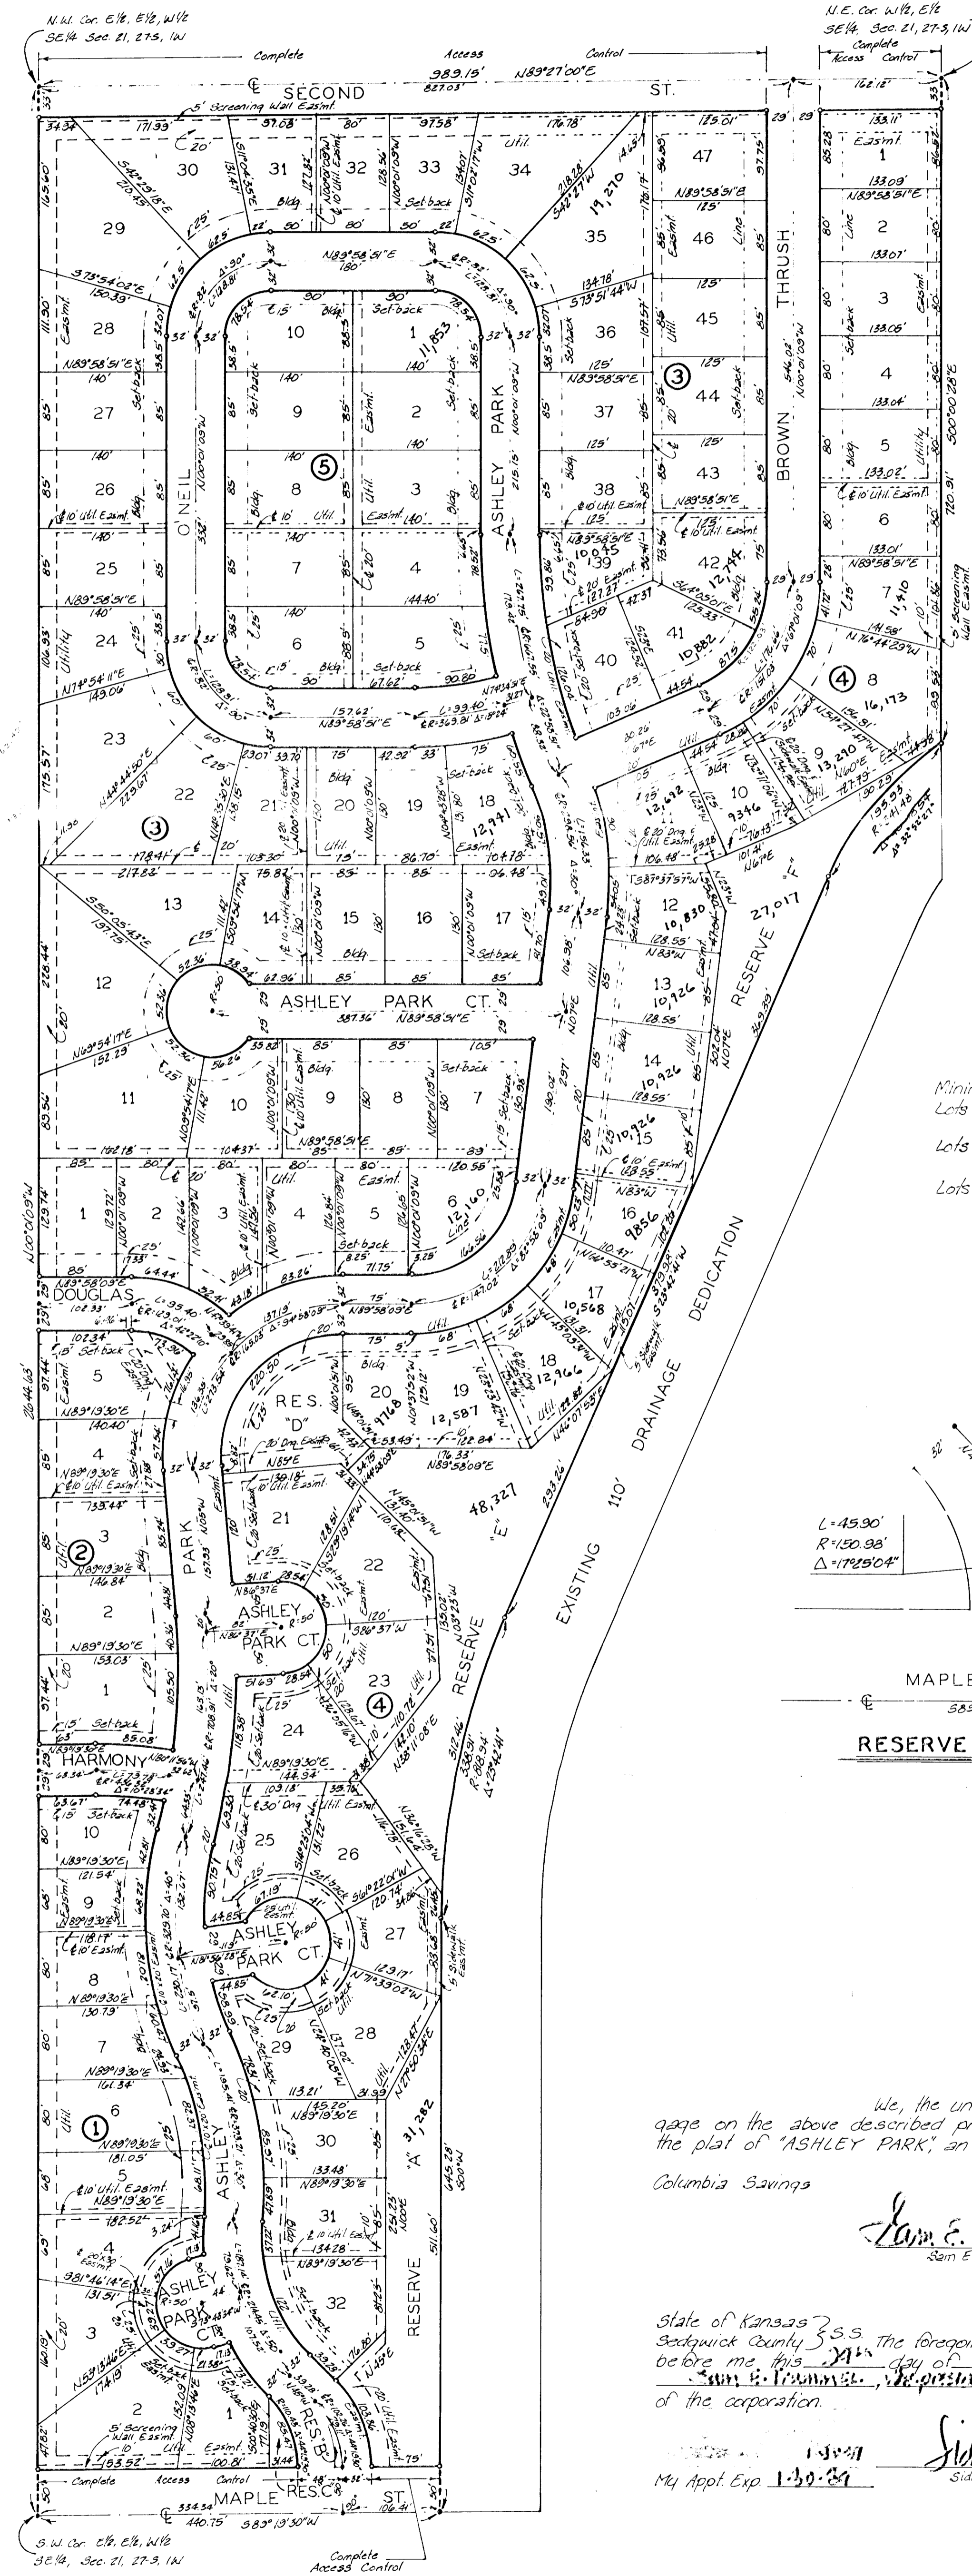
N.W. Cor. E½, E½, W½
SE¼ Sec. 21, 27-S, 1W

N.E. Cor. W½, E½
SE¼ Sec. 21, 27-S, 1W
Complete
Access Control

Complete Access Control
989.15'
827.03' N89°27'00"E
SECOND ST.
5' Screening Wall Easmt.

BROWN THRUSH

O'NEIL

ASHLEY PARK

ASHLEY PARK CT.

DOUGLAS

HARMONY

PARK

ASHLEY

ASHLEY PARK CT.

ASHLEY PARK CT.

ASHLEY PARK CT.

RES. "D"

RESERVE "F"

RESERVE "E"

RESERVE "A"

RES. "B"

RES. C

EXISTING 110' DRAINAGE DEDICATION

Complete Access Control
MAPLE ST.
334.34
440.75' S89°19'30"W
Complete Access Control

S.W. Cor. E½, E½, W½
SE¼, Sec. 21, 27-S, 1W

① ② ③ ④ ⑤

L=45.90'
R=150.98'
Δ=17°25'04"

MAPLE
583

RESERVE

Mini
Lots

Lots

Lots

We, the un
gage on the above described pr
the plat of "ASHLEY PARK," an

Columbia Savings

Sam E. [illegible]
Sam E

State of Kansas } S.S.
Sedgwick County } The foregoi
before me this 24th day of
Sam E. Trammel, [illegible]
of the corporation.

My Appt. Exp. 1-30-84

Sid